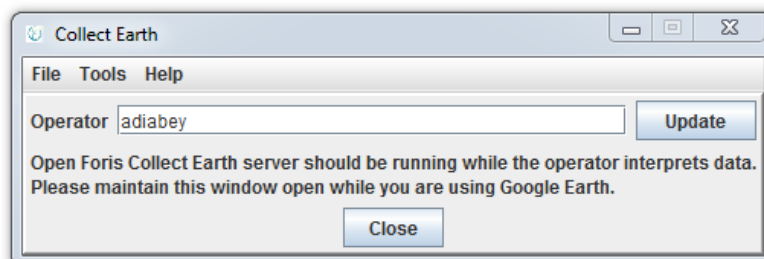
Collect Earth

File Tools Help

Operator adiabey

Update

Open Foris Collect Earth server should be running while the operator interprets data. Please maintain this window open while you are using Google Earth.

Close